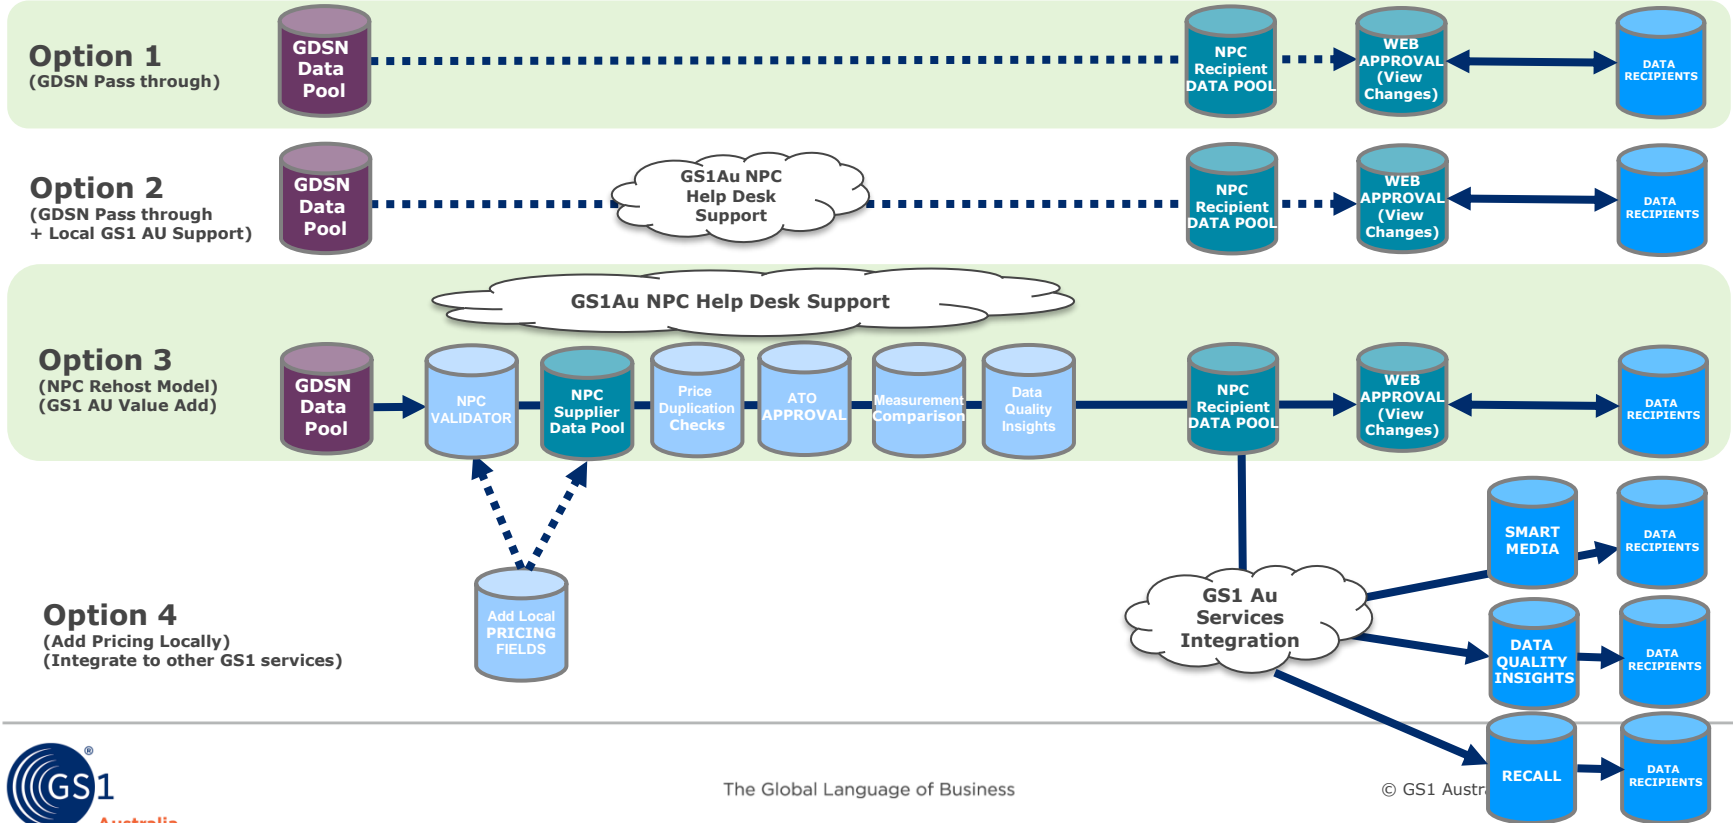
Option 1
(GDSN Pass through)

GDSN Data Pool

NPC Recipient DATA POOL

WEB APPROVAL (View Changes)

DATA RECIPIENTS

Option 2
(GDSN Pass through + Local GS1 AU Support)

GDSN Data Pool

GS1Au NPC Help Desk Support

NPC Recipient DATA POOL

WEB APPROVAL (View Changes)

DATA RECIPIENTS

GS1Au NPC Help Desk Support

Option 3
(NPC Rehost Model)
(GS1 AU Value Add)

GDSN Data Pool

NPC VALIDATOR

NPC Supplier Data Pool

Price Duplication Checks

ATO APPROVAL

Measurement Comparison

Data Quality Insights

NPC Recipient DATA POOL

WEB APPROVAL (View Changes)

DATA RECIPIENTS

SMART MEDIA

DATA RECIPIENTS

Option 4
(Add Pricing Locally)
(Integrate to other GS1 services)

Add Local PRICING FIELDS

GS1 Au Services Integration

DATA QUALITY INSIGHTS

DATA RECIPIENTS

RECALL

DATA RECIPIENTS

GS1 Australia

The Global Language of Business

© GS1 Austr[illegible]